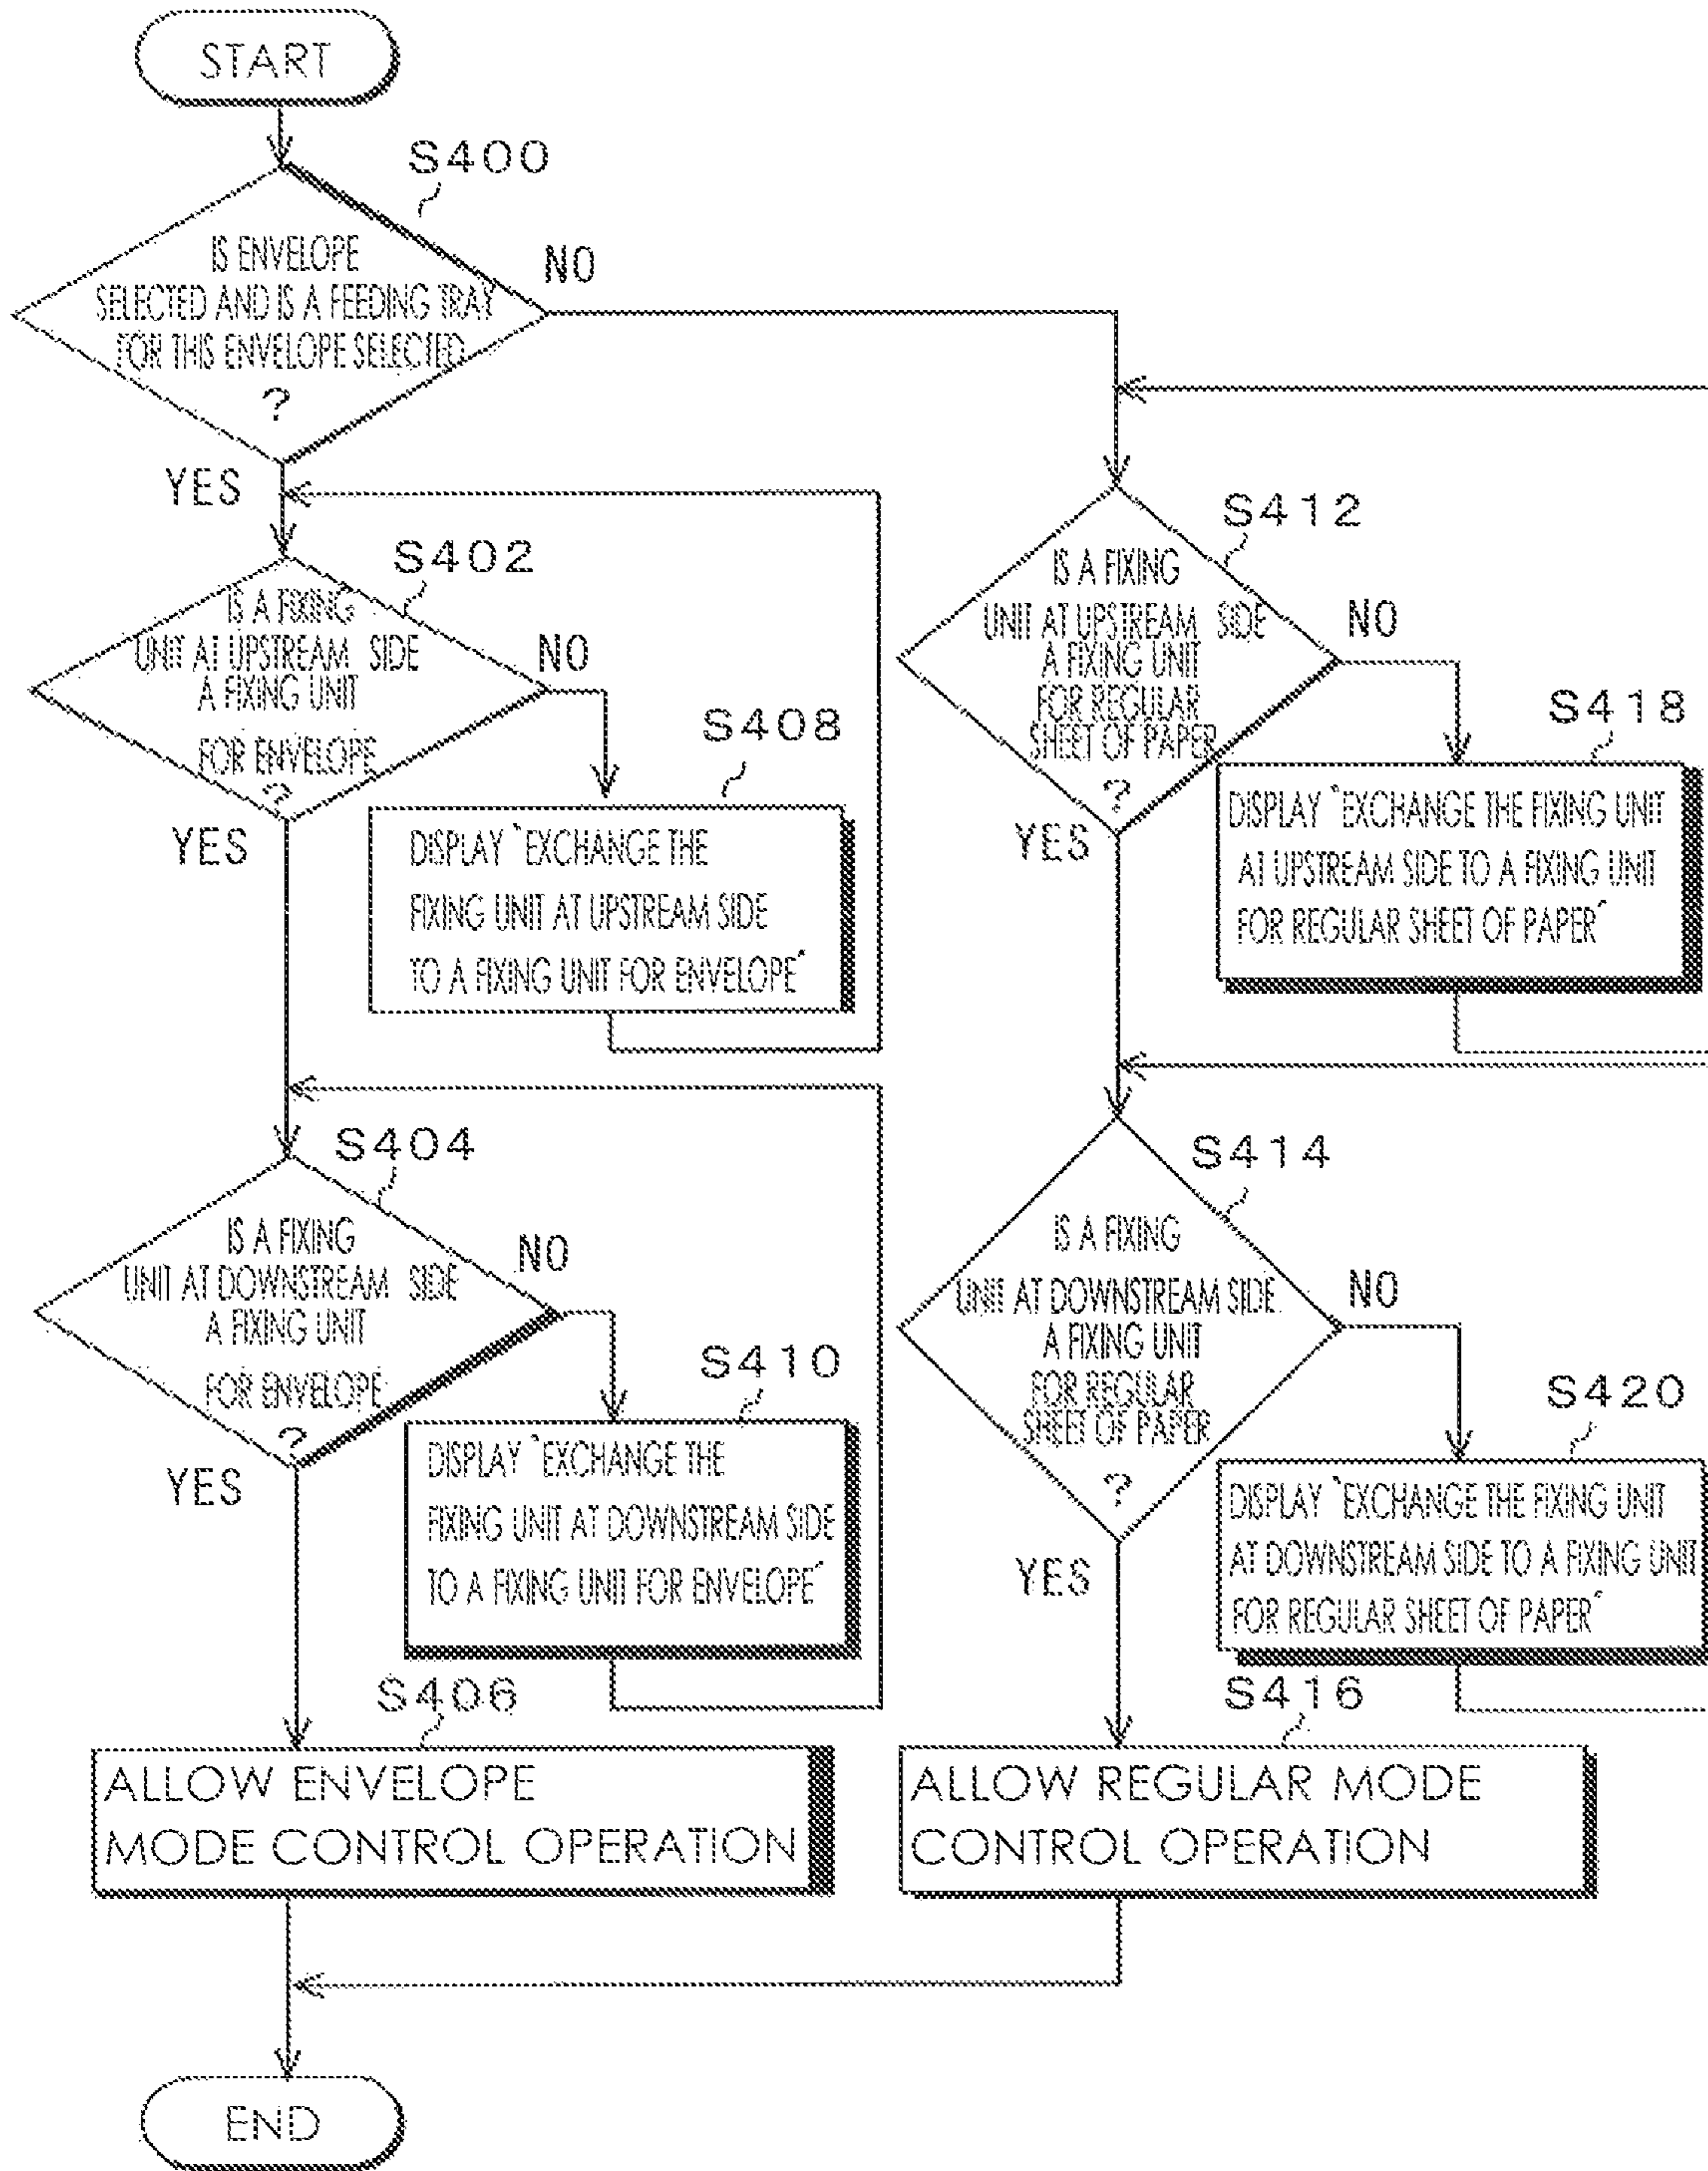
START

S400

IS ENVELOPE SELECTED AND IS A FEEDING TRAY FOR THIS ENVELOPE SELECTED ?

NO

YES

S402

IS A FIXING UNIT AT UPSTREAM SIDE A FIXING UNIT FOR ENVELOPE ?

NO

S408

DISPLAY "EXCHANGE THE FIXING UNIT AT UPSTREAM SIDE TO A FIXING UNIT FOR ENVELOPE"

YES

S404

IS A FIXING UNIT AT DOWNSTREAM SIDE A FIXING UNIT FOR ENVELOPE ?

NO

S410

DISPLAY "EXCHANGE THE FIXING UNIT AT DOWNSTREAM SIDE TO A FIXING UNIT FOR ENVELOPE"

YES

S406

ALLOW ENVELOPE MODE CONTROL OPERATION

S412

IS A FIXING UNIT AT UPSTREAM SIDE A FIXING UNIT FOR REGULAR SHEET OF PAPER ?

NO

S418

DISPLAY "EXCHANGE THE FIXING UNIT AT UPSTREAM SIDE TO A FIXING UNIT FOR REGULAR SHEET OF PAPER"

YES

S414

IS A FIXING UNIT AT DOWNSTREAM SIDE A FIXING UNIT FOR REGULAR SHEET OF PAPER ?

NO

S420

DISPLAY "EXCHANGE THE FIXING UNIT AT DOWNSTREAM SIDE TO A FIXING UNIT FOR REGULAR SHEET OF PAPER"

YES

S416

ALLOW REGULAR MODE CONTROL OPERATION

END